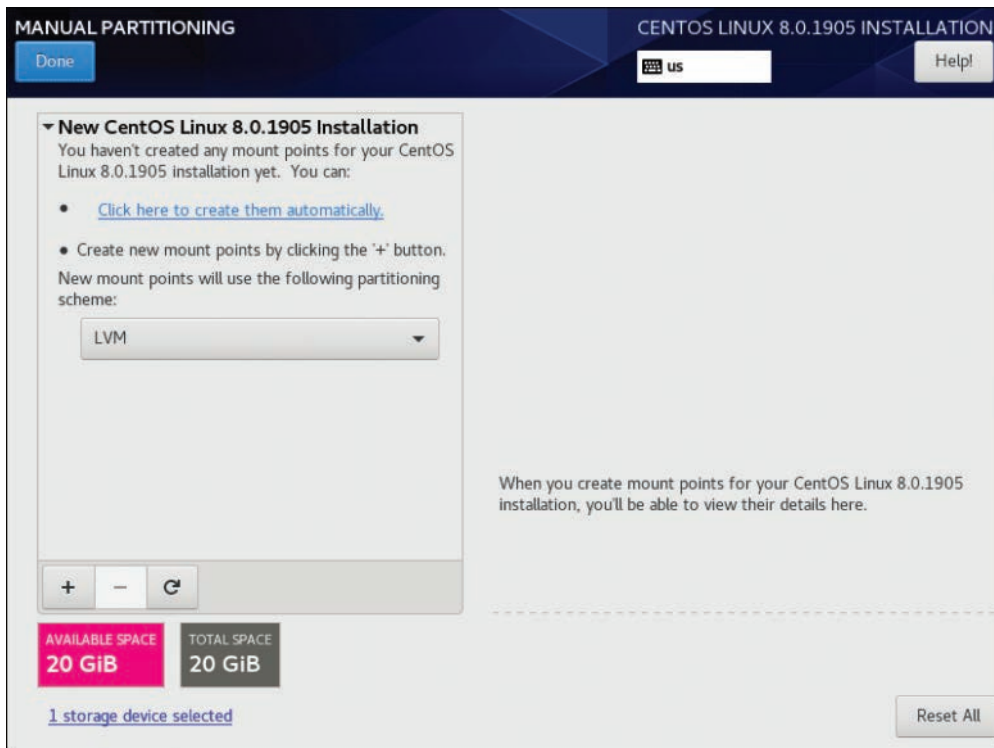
MANUAL PARTITIONING
Done

CENTOS LINUX 8.0.1905 INSTALLATION
us
Help!

▾ New CentOS Linux 8.0.1905 Installation
You haven't created any mount points for your CentOS Linux 8.0.1905 installation yet. You can:

• Click here to create them automatically.

• Create new mount points by clicking the '+' button.

New mount points will use the following partitioning scheme:

LVM

+ − C

AVAILABLE SPACE
20 GiB

TOTAL SPACE
20 GiB

1 storage device selected

When you create mount points for your CentOS Linux 8.0.1905 installation, you'll be able to view their details here.

Reset All